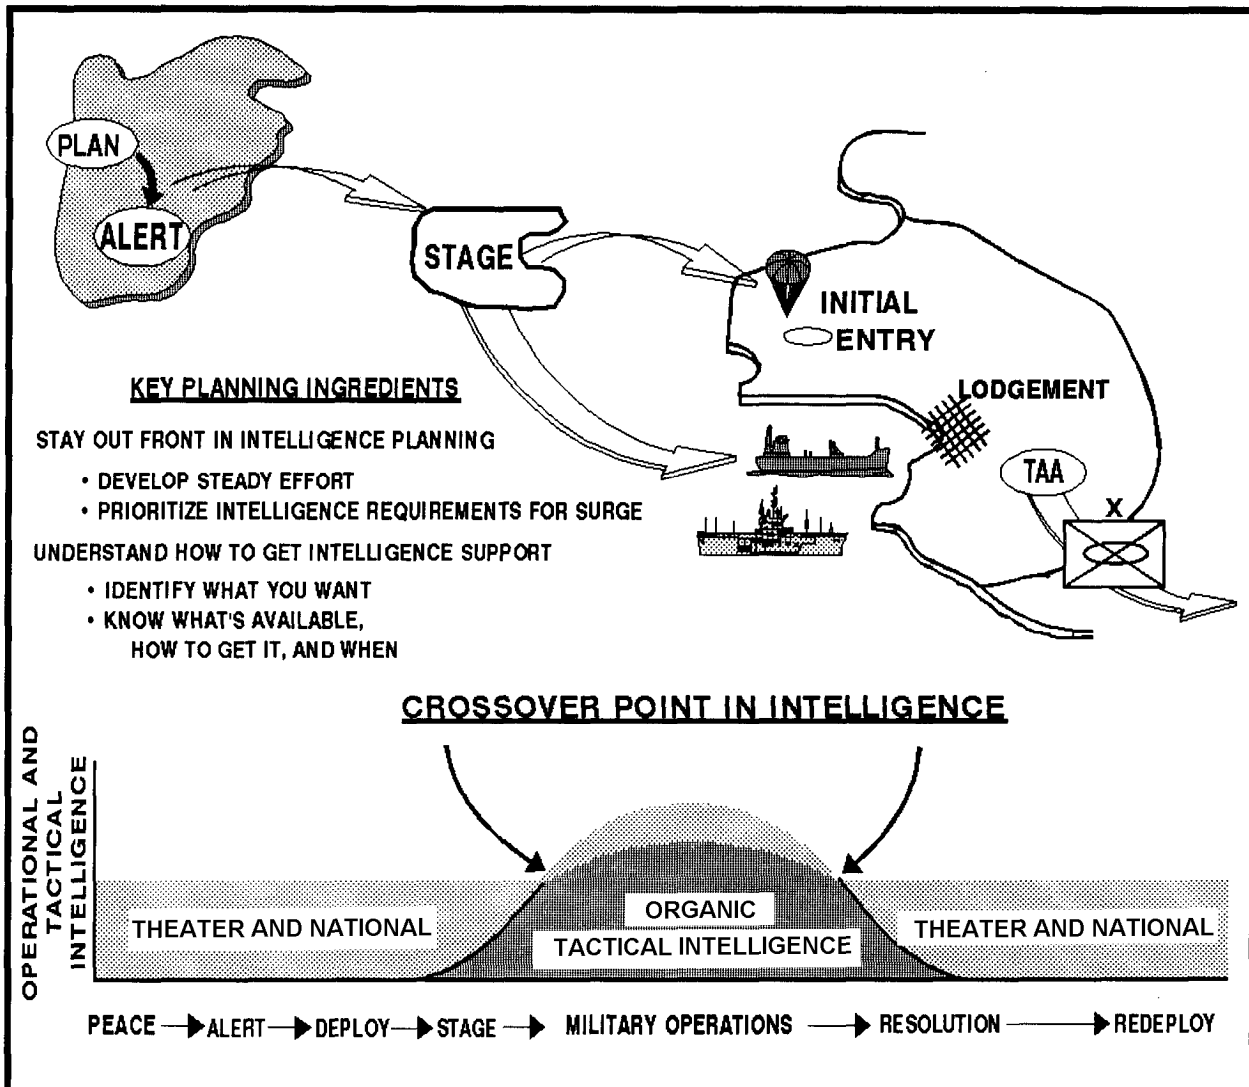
PLAN

ALERT

STAGE

INITIAL ENTRY

LODGEMENT

TAA

X

KEY PLANNING INGREDIENTS

STAY OUT FRONT IN INTELLIGENCE PLANNING

• DEVELOP STEADY EFFORT
• PRIORITIZE INTELLIGENCE REQUIREMENTS FOR SURGE

UNDERSTAND HOW TO GET INTELLIGENCE SUPPORT

• IDENTIFY WHAT YOU WANT
• KNOW WHAT'S AVAILABLE, HOW TO GET IT, AND WHEN

CROSSOVER POINT IN INTELLIGENCE

OPERATIONAL AND TACTICAL INTELLIGENCE

THEATER AND NATIONAL

ORGANIC TACTICAL INTELLIGENCE

THEATER AND NATIONAL

PEACE → ALERT → DEPLOY → STAGE → MILITARY OPERATIONS → RESOLUTION → REDEPLOY